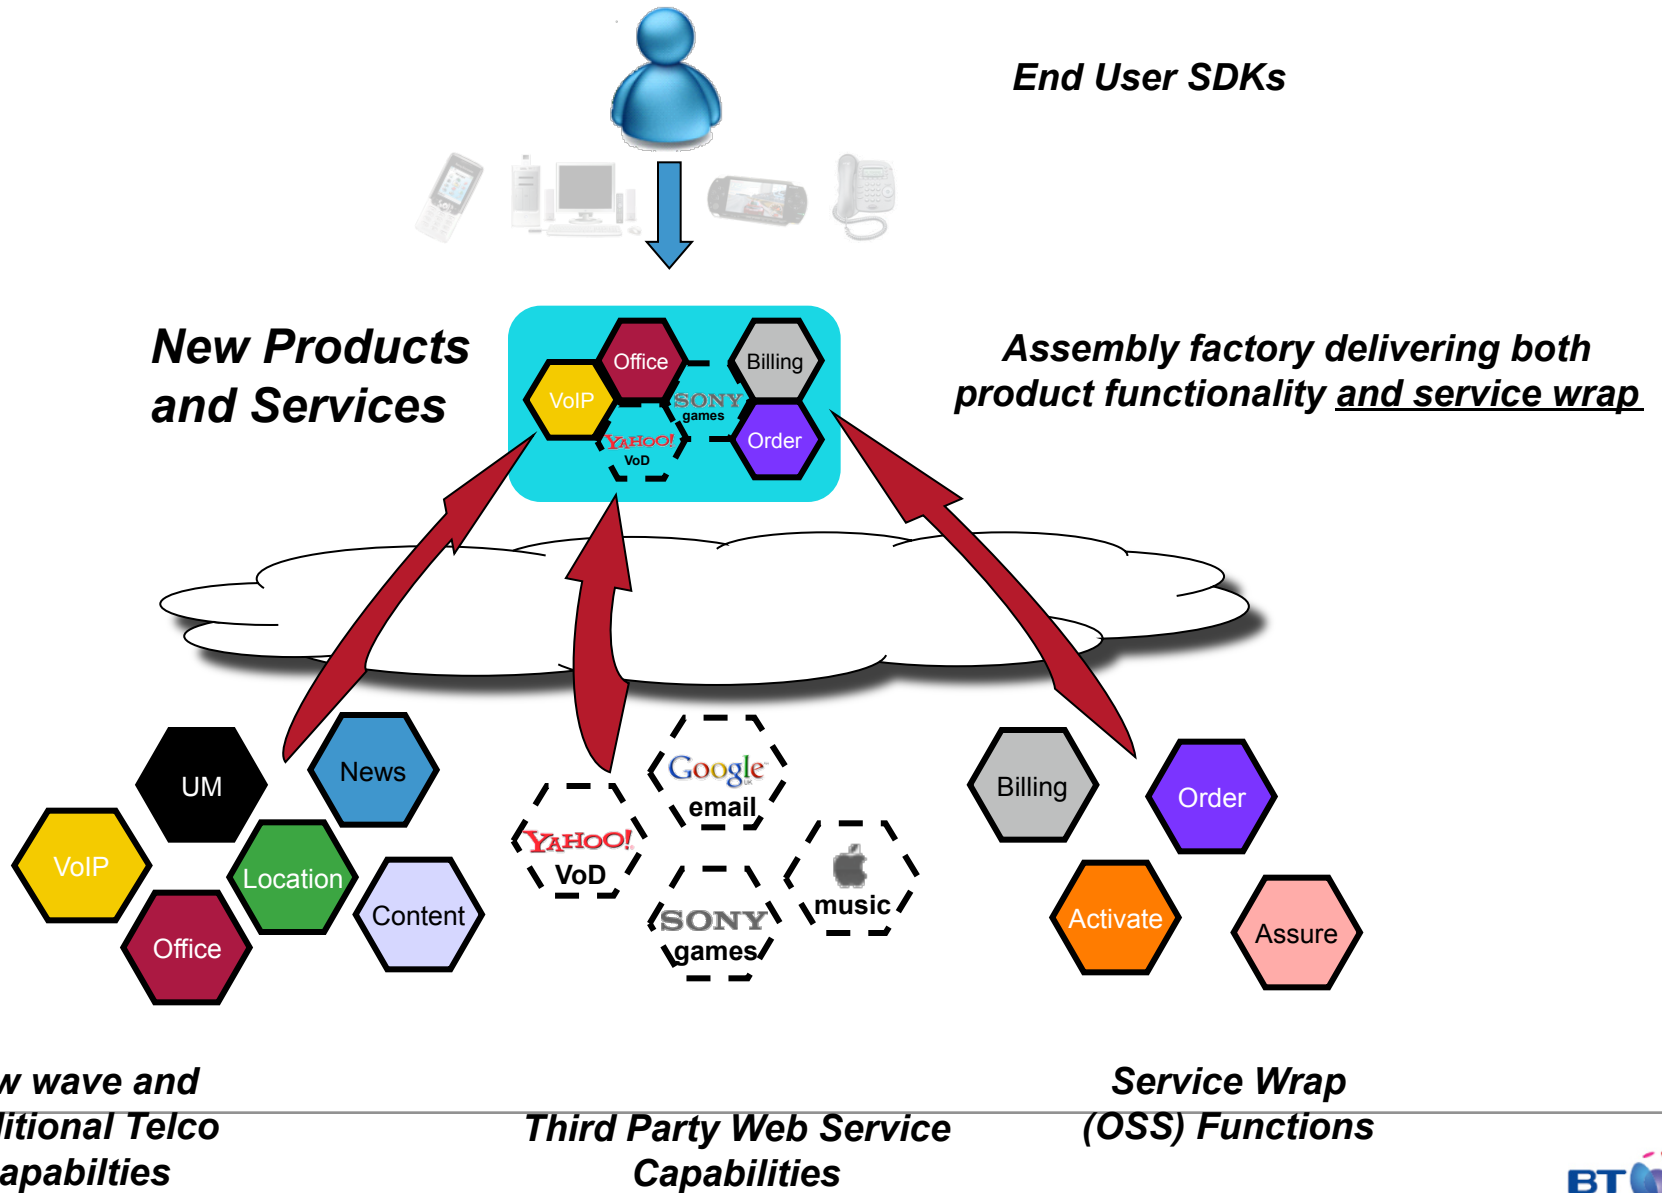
End User SDKs

New Products and Services

Office
Billing
VoIP
SONY games
YAHOO! VoD
Order

Assembly factory delivering both product functionality and service wrap

UM
News
VoIP
Location
Office
Content

YAHOO! VoD
Google email
SONY games
music

Billing
Order
Activate
Assure

w wave and litional Telco apabilties

Third Party Web Service Capabilities

Service Wrap (OSS) Functions

BT